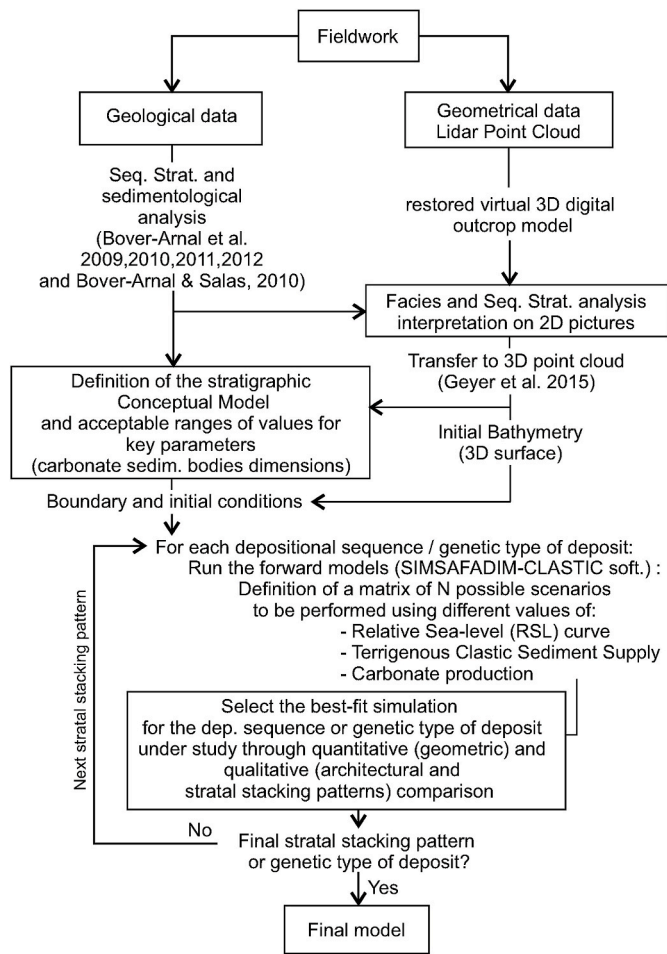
Fieldwork

Geological data

Geometrical data
Lidar Point Cloud

Seq. Strat. and sedimentological analysis (Bover-Arnal et al. 2009,2010,2011,2012 and Bover-Arnal & Salas, 2010)

restored virtual 3D digital outcrop model

Facies and Seq. Strat. analysis interpretation on 2D pictures

Transfer to 3D point cloud (Geyer et al. 2015)

Definition of the stratigraphic Conceptual Model and acceptable ranges of values for key parameters (carbonate sedim. bodies dimensions)

Initial Bathymetry (3D surface)

Boundary and initial conditions

For each depositional sequence / genetic type of deposit:
Run the forward models (SIMSAFADIM-CLASTIC soft.) :
Definition of a matrix of N possible scenarios to be performed using different values of:
- Relative Sea-level (RSL) curve
- Terrigenous Clastic Sediment Supply
- Carbonate production

Select the best-fit simulation for the dep. sequence or genetic type of deposit under study through quantitative (geometric) and qualitative (architectural and strat stacking patterns) comparison

Next stratal stacking pattern

No

Final stratal stacking pattern or genetic type of deposit?

Yes

Final model